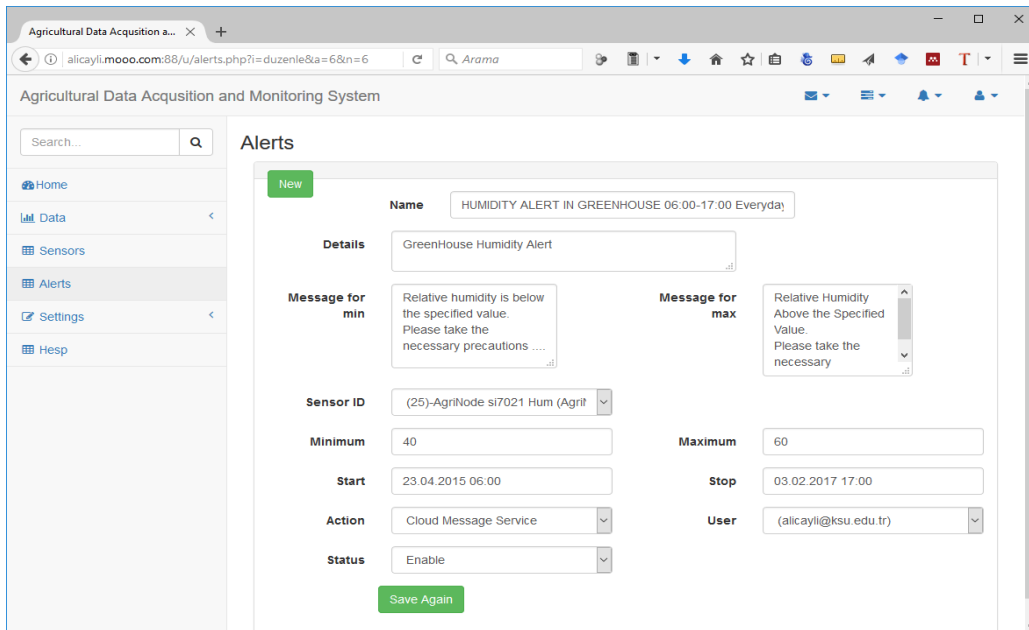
Agricultural Data Acqusition a... ×
+

alicayli.mooo.com:88/u/alerts.php?i=duzenle&a=6&n=6

Arama

Agricultural Data Acqusition and Monitoring System

Search...

Home

Data

Sensors

Alerts

Settings

Hesp

Alerts

New

Name
HUMIDITY ALERT IN GREENHOUSE 06:00-17:00 Everyday

Details
GreenHouse Humidity Alert

Message for min
Relative humidity is below the specified value. Please take the necessary precautions ....

Message for max
Relative Humidity Above the Specified Value. Please take the necessary

Sensor ID
(25)-AgriNode si7021 Hum (Agri

Minimum
40

Maximum
60

Start
23.04.2015 06:00

Stop
03.02.2017 17:00

Action
Cloud Message Service

User
(alicayli@ksu.edu.tr)

Status
Enable

Save Again